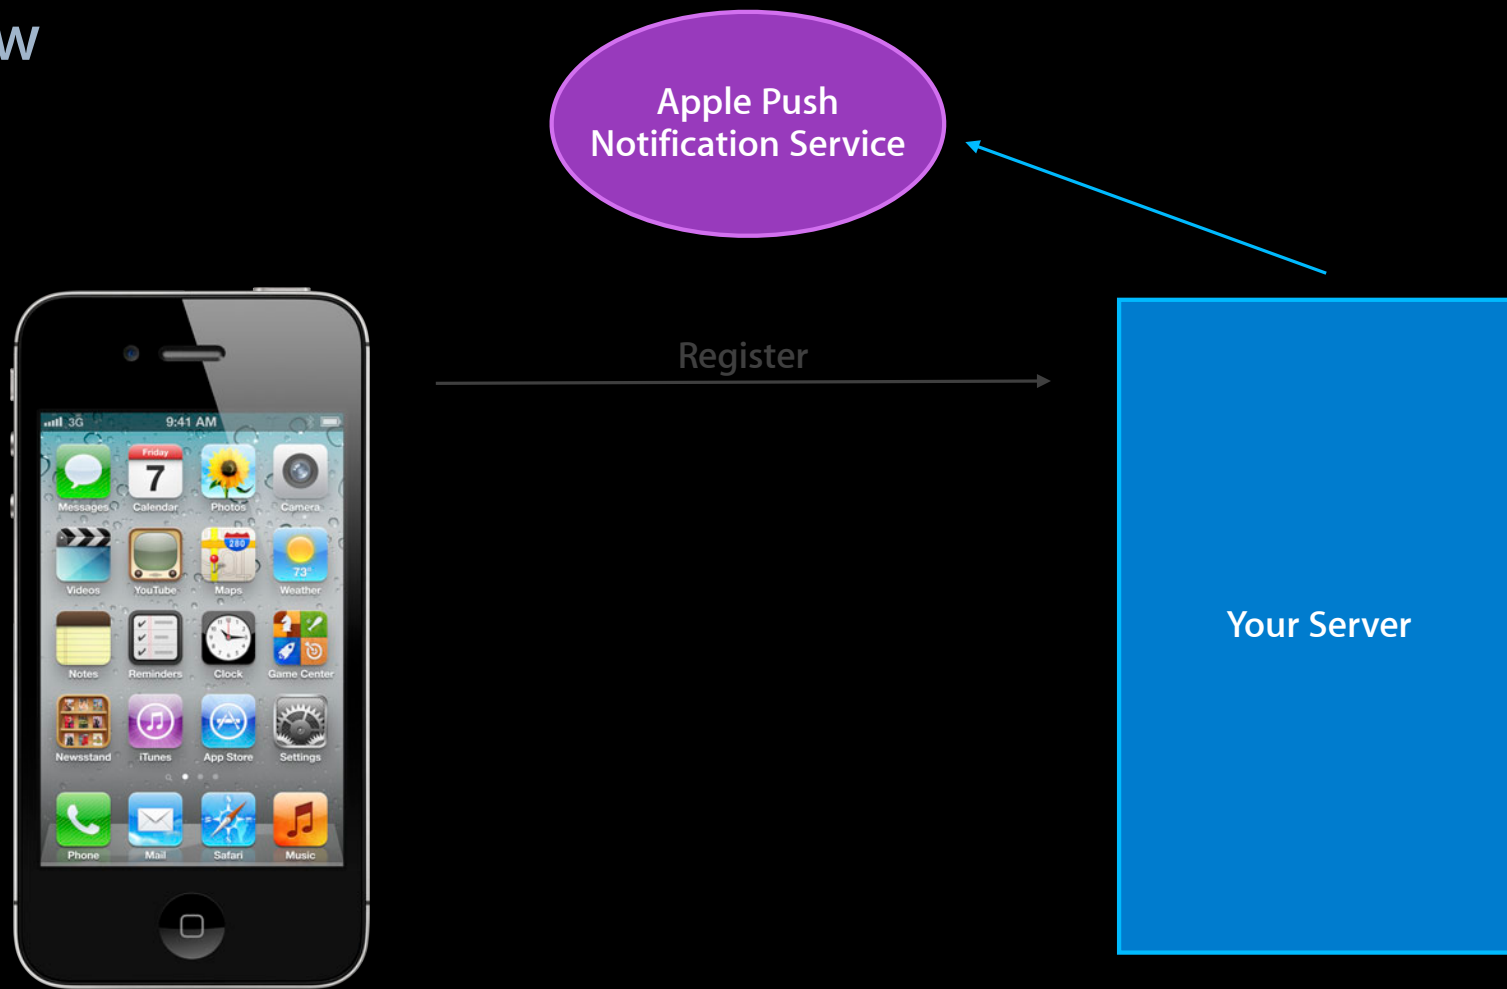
w

Apple Push Notification Service

3G 9:41 AM

Friday 7

Messages Calendar Photos Camera

Videos YouTube Maps Weather

73°

Notes Reminders Clock Game Center

Newsstand iTunes App Store Settings

Phone Mail Safari Music

Register

Your Server